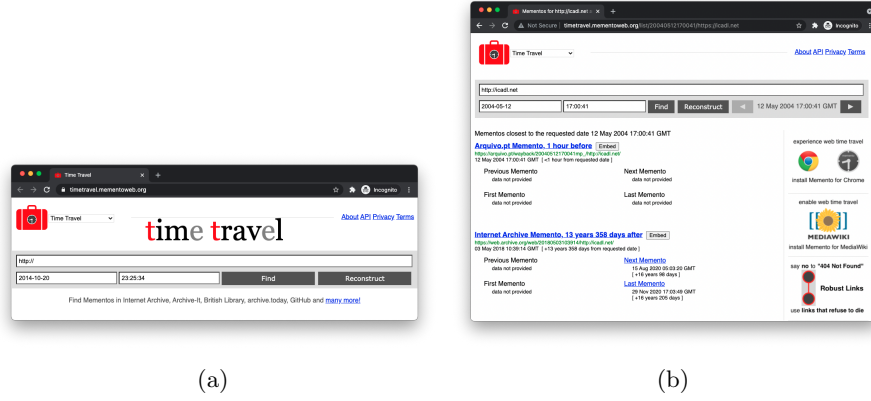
Time Travel
timetravel.mementoweb.org
Incognito
Time Travel
time travel
About API Privacy Terms
http://
2014-10-20
23:25:34
Find
Reconstruct
Find Mementos in Internet Archive, Archive-It, British Library, archive.today, GitHub and many more!

(a)

Mementos for http://icadl.net
Not Secure | timetravel.mementoweb.org/list/20040512170041/https://icadl.net
Incognito
Time Travel
About API Privacy Terms
http://icadl.net
2004-05-12
17:00:41
Find
Reconstruct
12 May 2004 17:00:41 GMT
Mementos closest to the requested date 12 May 2004 17:00:41 GMT
Arquivo.pt Memento, 1 hour before
Embed
https://arquivo.pt/wayback/20040512170041mp_/http://icadl.net/
12 May 2004 17:00:41 GMT [ <1 hour from requested date ]
Previous Memento
data not provided
Next Memento
data not provided
First Memento
data not provided
Last Memento
data not provided
Internet Archive Memento, 13 years 358 days after
Embed
https://web.archive.org/web/20180503103914/http://icadl.net/
03 May 2018 10:39:14 GMT [ +13 years 358 days from requested date ]
Previous Memento
data not provided
Next Memento
15 Aug 2020 05:03:20 GMT
[ +16 years 96 days ]
First Memento
data not provided
Last Memento
29 Nov 2020 17:03:49 GMT
[ +16 years 205 days ]
experience web time travel
install Memento for Chrome
enable web time travel
MEDIAWIKI
install Memento for MediaWiki
say no to "404 Not Found"
Robust Links
use links that refuse to die

(b)